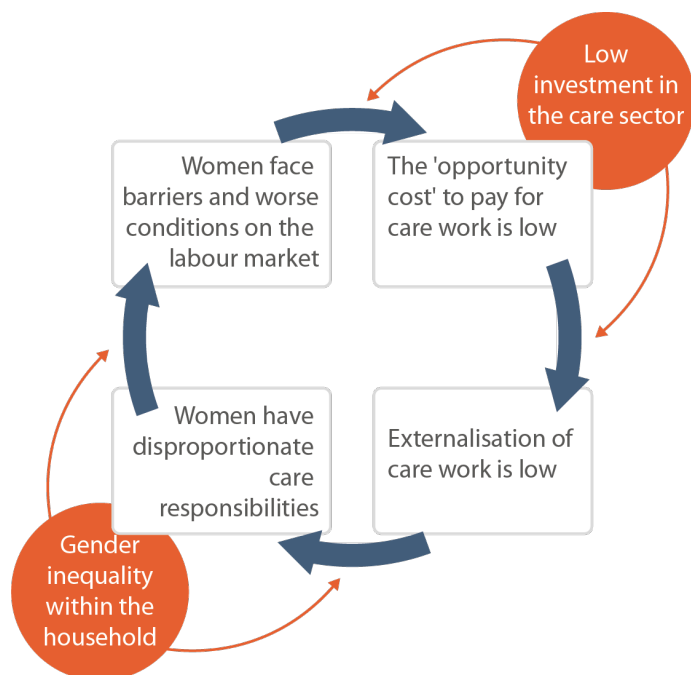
Low investment in the care sector

Women face barriers and worse conditions on the labour market

The 'opportunity cost' to pay for care work is low

Externalisation of care work is low

Women have disproportionate care responsibilities

Gender inequality within the household